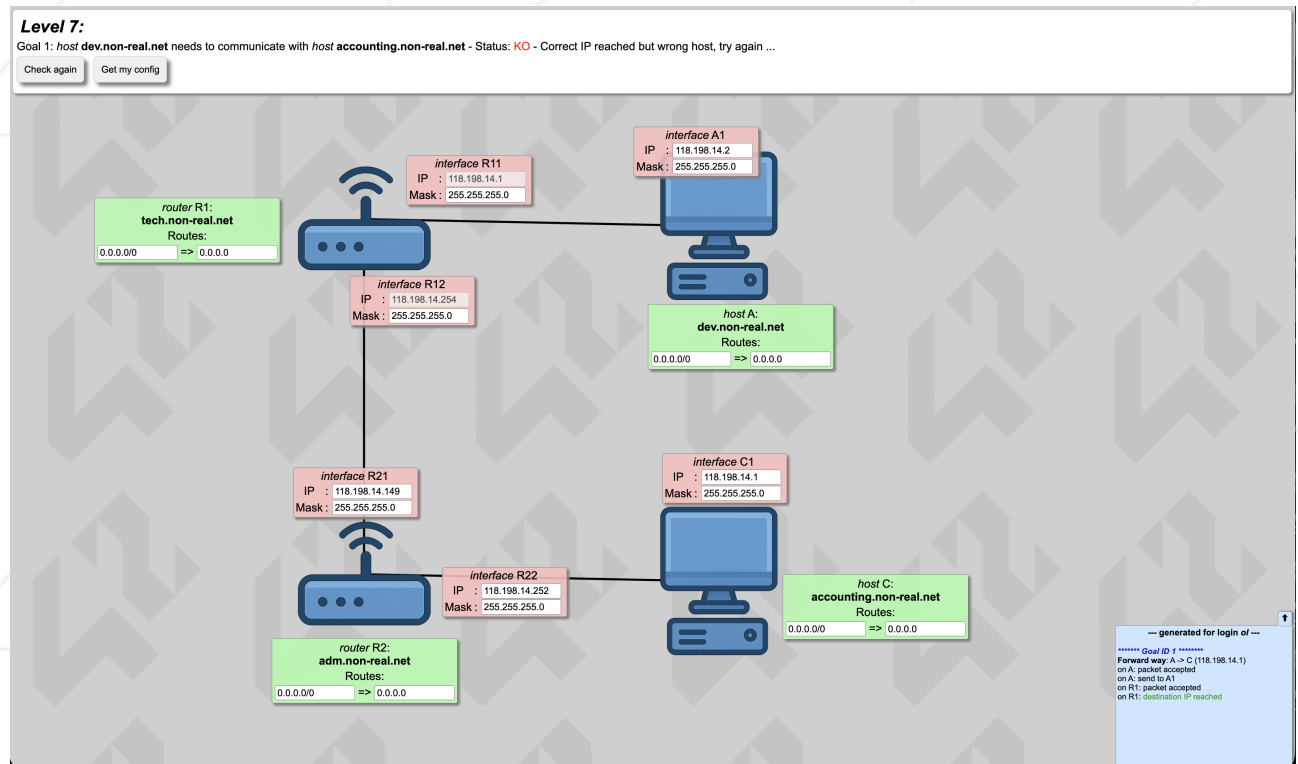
**Level 7:**

Goal 1: *host* **dev.non-real.net** needs to communicate with *host* **accounting.non-real.net** - Status: KO - Correct IP reached but wrong host, try again ...

Check again

Get my config

*interface* A1
IP : 118.198.14.2
Mask : 255.255.255.0

*interface* R11
IP : 118.198.14.1
Mask : 255.255.255.0

*router* R1:
**tech.non-real.net**
Routes:
0.0.0.0/0 => 0.0.0.0

*interface* R12
IP : 118.198.14.254
Mask : 255.255.255.0

*host* A:
**dev.non-real.net**
Routes:
0.0.0.0/0 => 0.0.0.0

*interface* R21
IP : 118.198.14.149
Mask : 255.255.255.0

*interface* C1
IP : 118.198.14.1
Mask : 255.255.255.0

*interface* R22
IP : 118.198.14.252
Mask : 255.255.255.0

*host* C:
**accounting.non-real.net**
Routes:
0.0.0.0/0 => 0.0.0.0

*router* R2:
**adm.non-real.net**
Routes:
0.0.0.0/0 => 0.0.0.0

--- generated for login ol ---

******* Goal ID 1 ********
**Forward way**: A -> C (118.198.14.1)
on A: packet accepted
on A: send to A1
on R1: packet accepted
on R1: destination IP reached